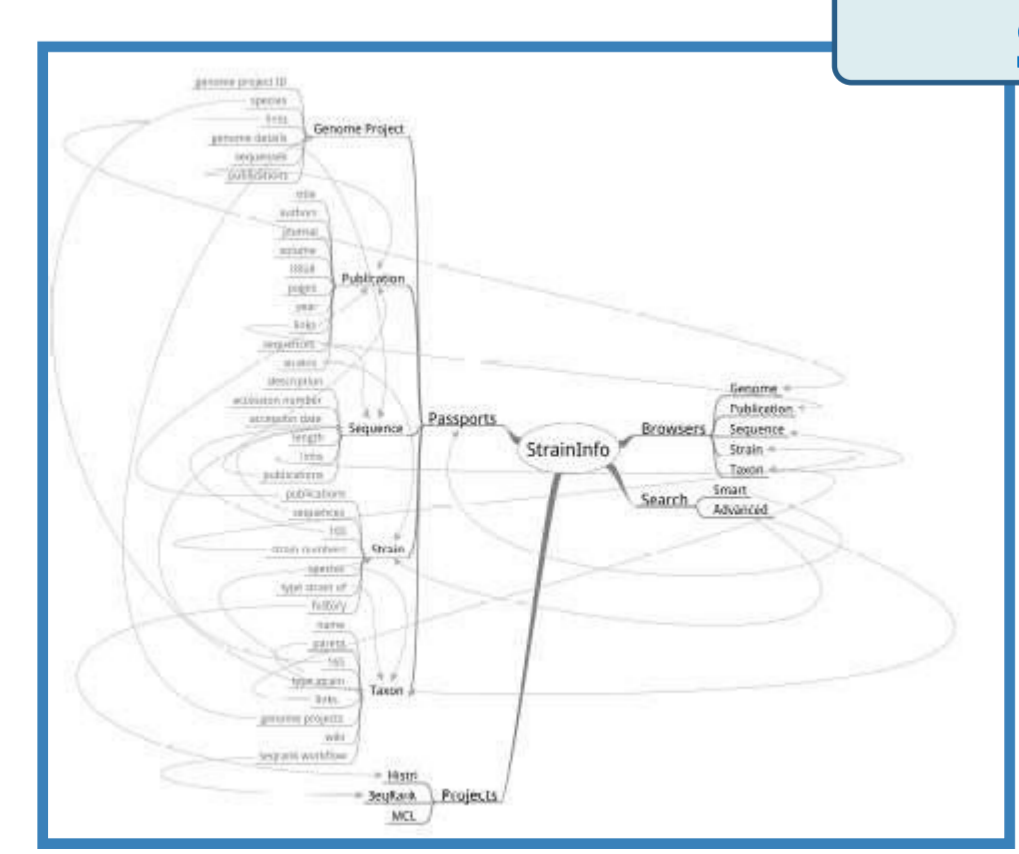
genome project ID
species
links
genome details
sequences
publications
Genome Project

title
authors
journal
volume
issue
pages
year
links
sequences
Publication

access
description
accession number
accession date
length
links
publications
Sequence

publications
sequences
hist
strain numbers
species
type strain of
history
Strain

name
parent
hist
type strain
links
genome projects
wiki
seqrank workflow
Taxon

Passports

StrainInfo

Browsers
Genome
Publication
Sequence
Strain
Taxon

Search
Smart
Advanced

Histri
SeqRank
MCL
Projects